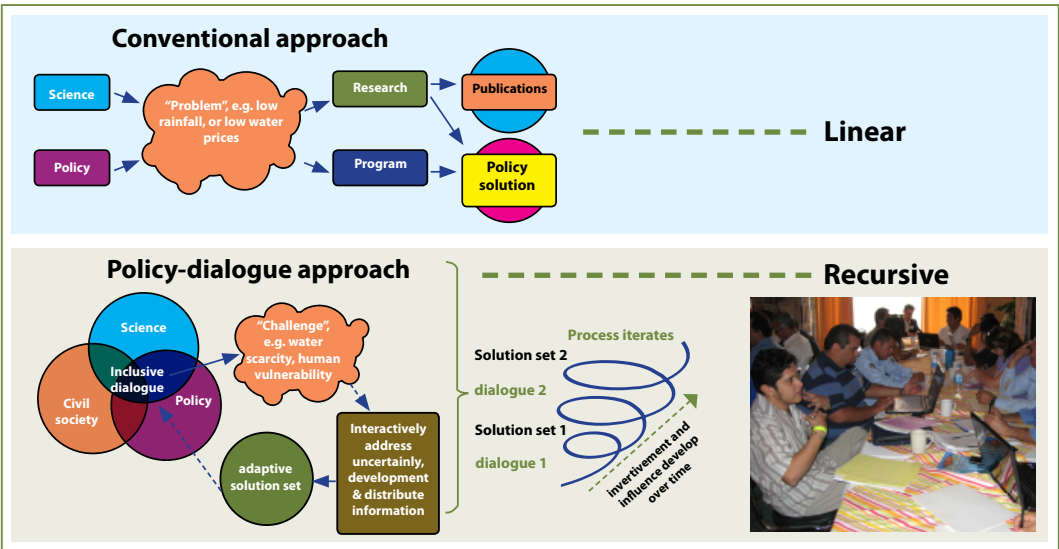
Conventional approach

Science

Policy

"Problem", e.g. low rainfall, or low water prices

Research

Program

Publications

Policy solution

Linear

Policy-dialogue approach

Recursive

Science

Civil society

Inclusive dialogue

Policy

"Challenge", e.g. water scarcity, human vulnerability

Interactively address uncertainly, development & distribute information

adaptive solution set

Process iterates

Solution set 2

dialogue 2

Solution set 1

dialogue 1

invertivement and influence develop over time